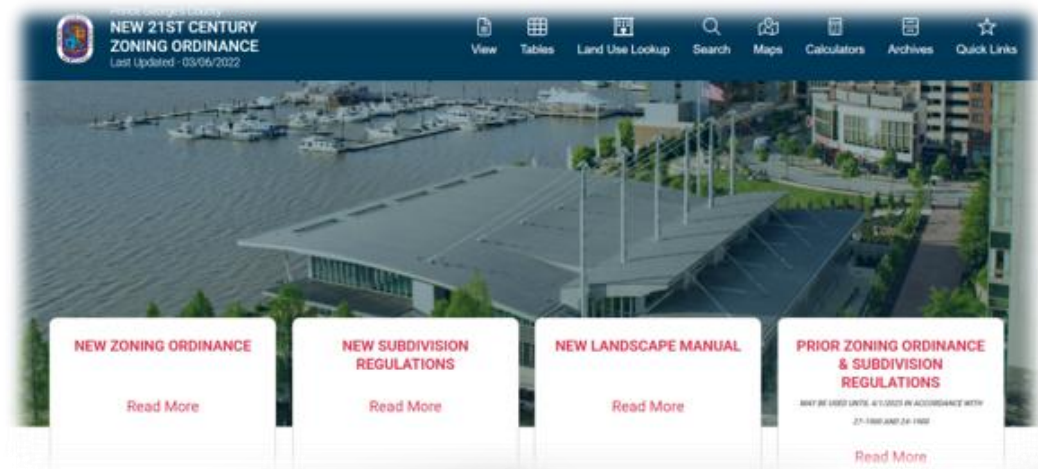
Prince George's County
NEW 21ST CENTURY ZONING ORDINANCE
Last Updated - 03/06/2022

View
Tables
Land Use Lookup
Search
Maps
Calculators
Archives
Quick Links

NEW ZONING ORDINANCE
Read More

NEW SUBDIVISION REGULATIONS
Read More

NEW LANDSCAPE MANUAL
Read More

PRIOR ZONING ORDINANCE & SUBDIVISION REGULATIONS
MAY BE USED UNTIL 4/1/2023 IN ACCORDANCE WITH 27-1900 AND 24-1900
Read More